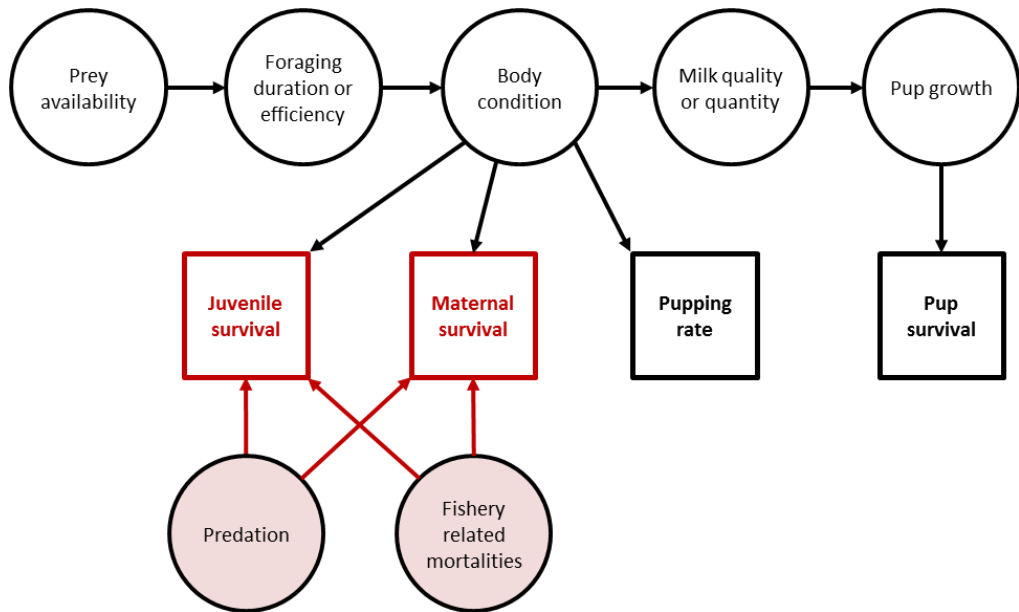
Prey availability

Foraging duration or efficiency

Body condition

Milk quality or quantity

Pup growth

Juvenile survival

Maternal survival

Pupping rate

Pup survival

Predation

Fishery related mortalities